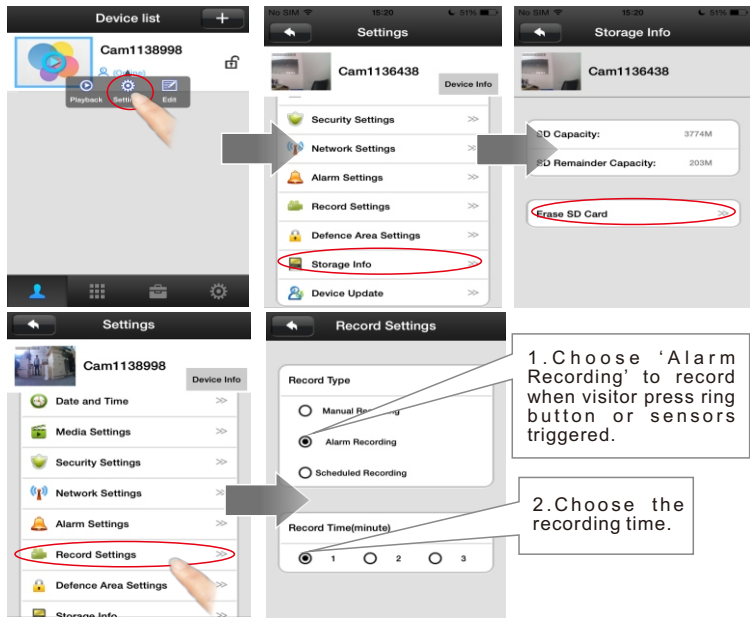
Device list
Cam1138998
(Online)
Playback Settings Edit

No SIM 15:20 51%
Settings
Cam1136438
Device Info
Security Settings
Network Settings
Alarm Settings
Record Settings
Defence Area Settings
Storage Info
Device Update

No SIM 15:20 51%
Storage Info
Cam1136438
SD Capacity: 3774M
SD Remainder Capacity: 203M
Erase SD Card

Settings
Cam1138998
Device Info
Date and Time
Media Settings
Security Settings
Network Settings
Alarm Settings
Record Settings
Defence Area Settings
Storage Info

Record Settings
Record Type
Manual Recording
Alarm Recording
Scheduled Recording
Record Time(minute)
1 2 3

1.Choose 'Alarm Recording' to record when visitor press ring button or sensors triggered.

2.Choose the recording time.